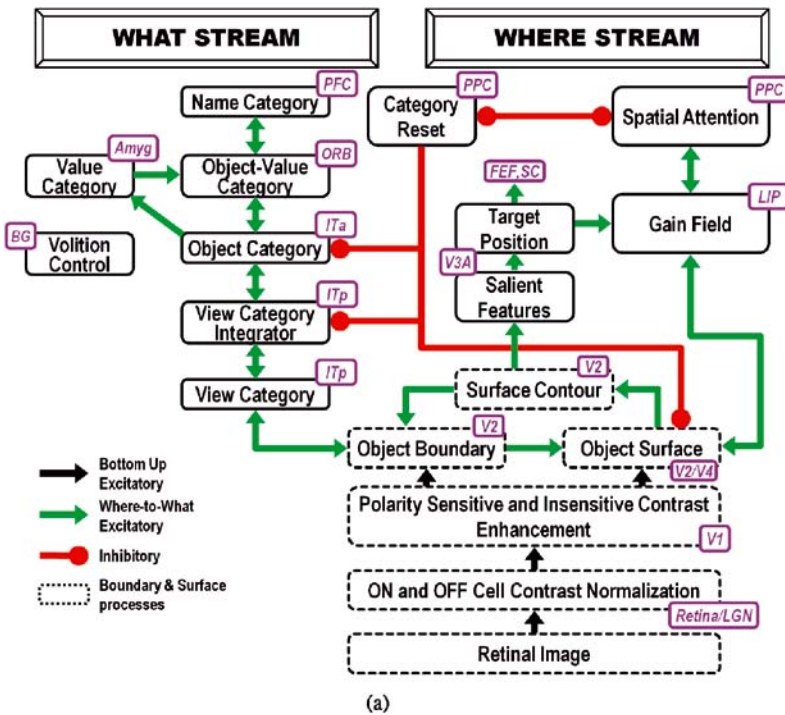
WHAT STREAM

WHERE STREAM

Name Category
PFC

Category Reset
PPC

Spatial Attention
PPC

Value Category
Amyg

Object-Value Category
ORB

FEF,SC

Target Position

Gain Field
LIP

BG
Volition Control

Object Category
ITa

V3A

Salient Features

View Category Integrator
ITp

View Category
ITp

Surface Contour
V2

Object Boundary
V2

Object Surface
V2/V4

Bottom Up Excitatory

Where-to-What Excitatory

Inhibitory

Boundary & Surface processes

Polarity Sensitive and Insensitive Contrast Enhancement
V1

ON and OFF Cell Contrast Normalization
Retina/LGN

Retinal Image

(a)